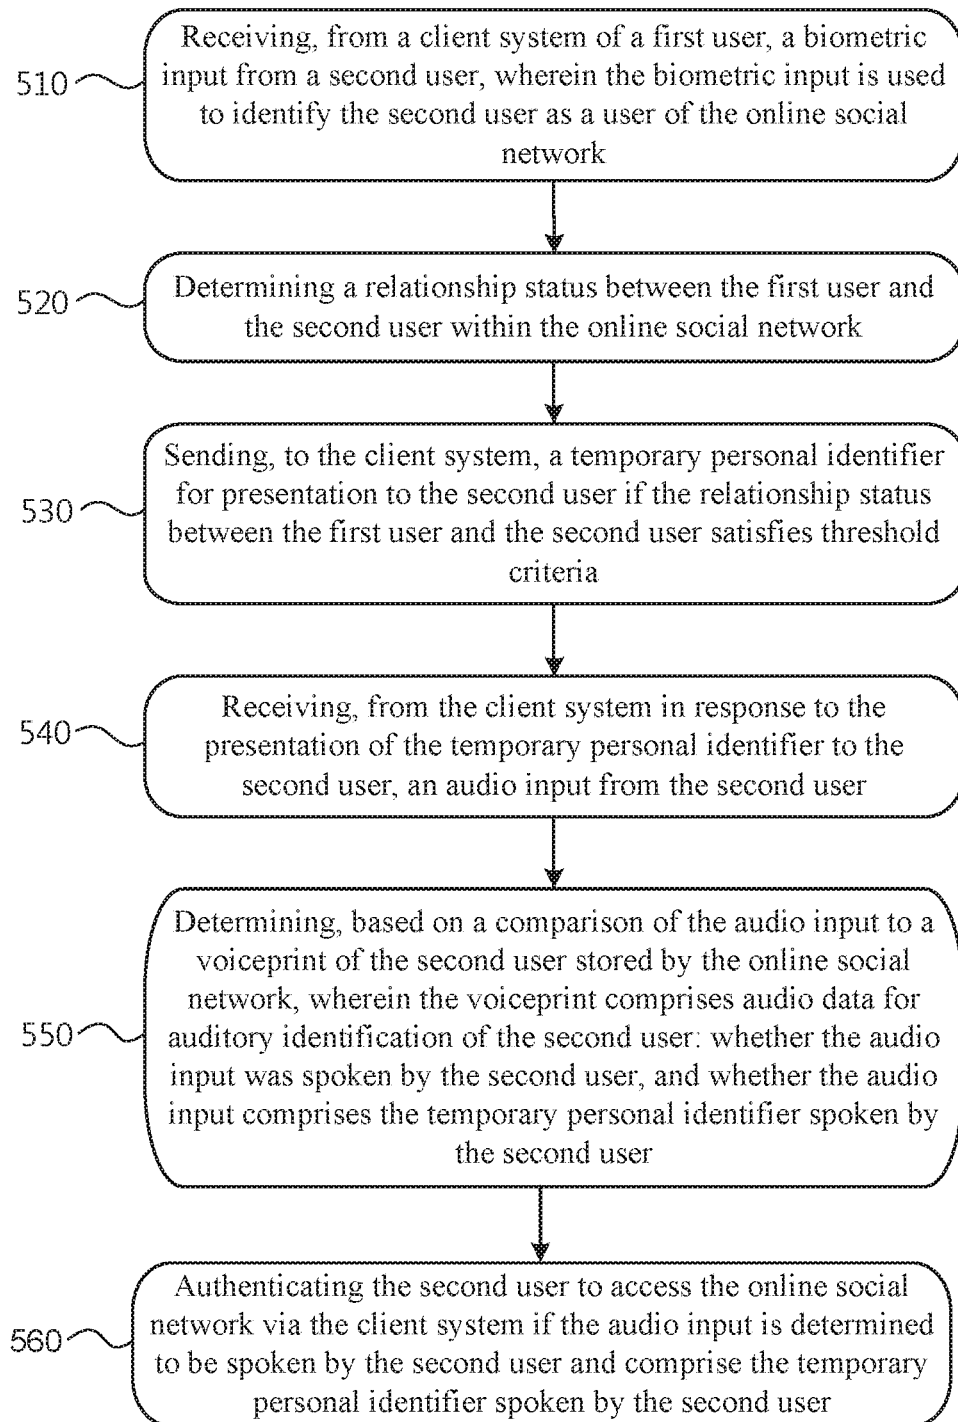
510
Receiving, from a client system of a first user, a biometric input from a second user, wherein the biometric input is used to identify the second user as a user of the online social network

520
Determining a relationship status between the first user and the second user within the online social network

530
Sending, to the client system, a temporary personal identifier for presentation to the second user if the relationship status between the first user and the second user satisfies threshold criteria

540
Receiving, from the client system in response to the presentation of the temporary personal identifier to the second user, an audio input from the second user

550
Determining, based on a comparison of the audio input to a voiceprint of the second user stored by the online social network, wherein the voiceprint comprises audio data for auditory identification of the second user: whether the audio input was spoken by the second user, and whether the audio input comprises the temporary personal identifier spoken by the second user

560
Authenticating the second user to access the online social network via the client system if the audio input is determined to be spoken by the second user and comprise the temporary personal identifier spoken by the second user